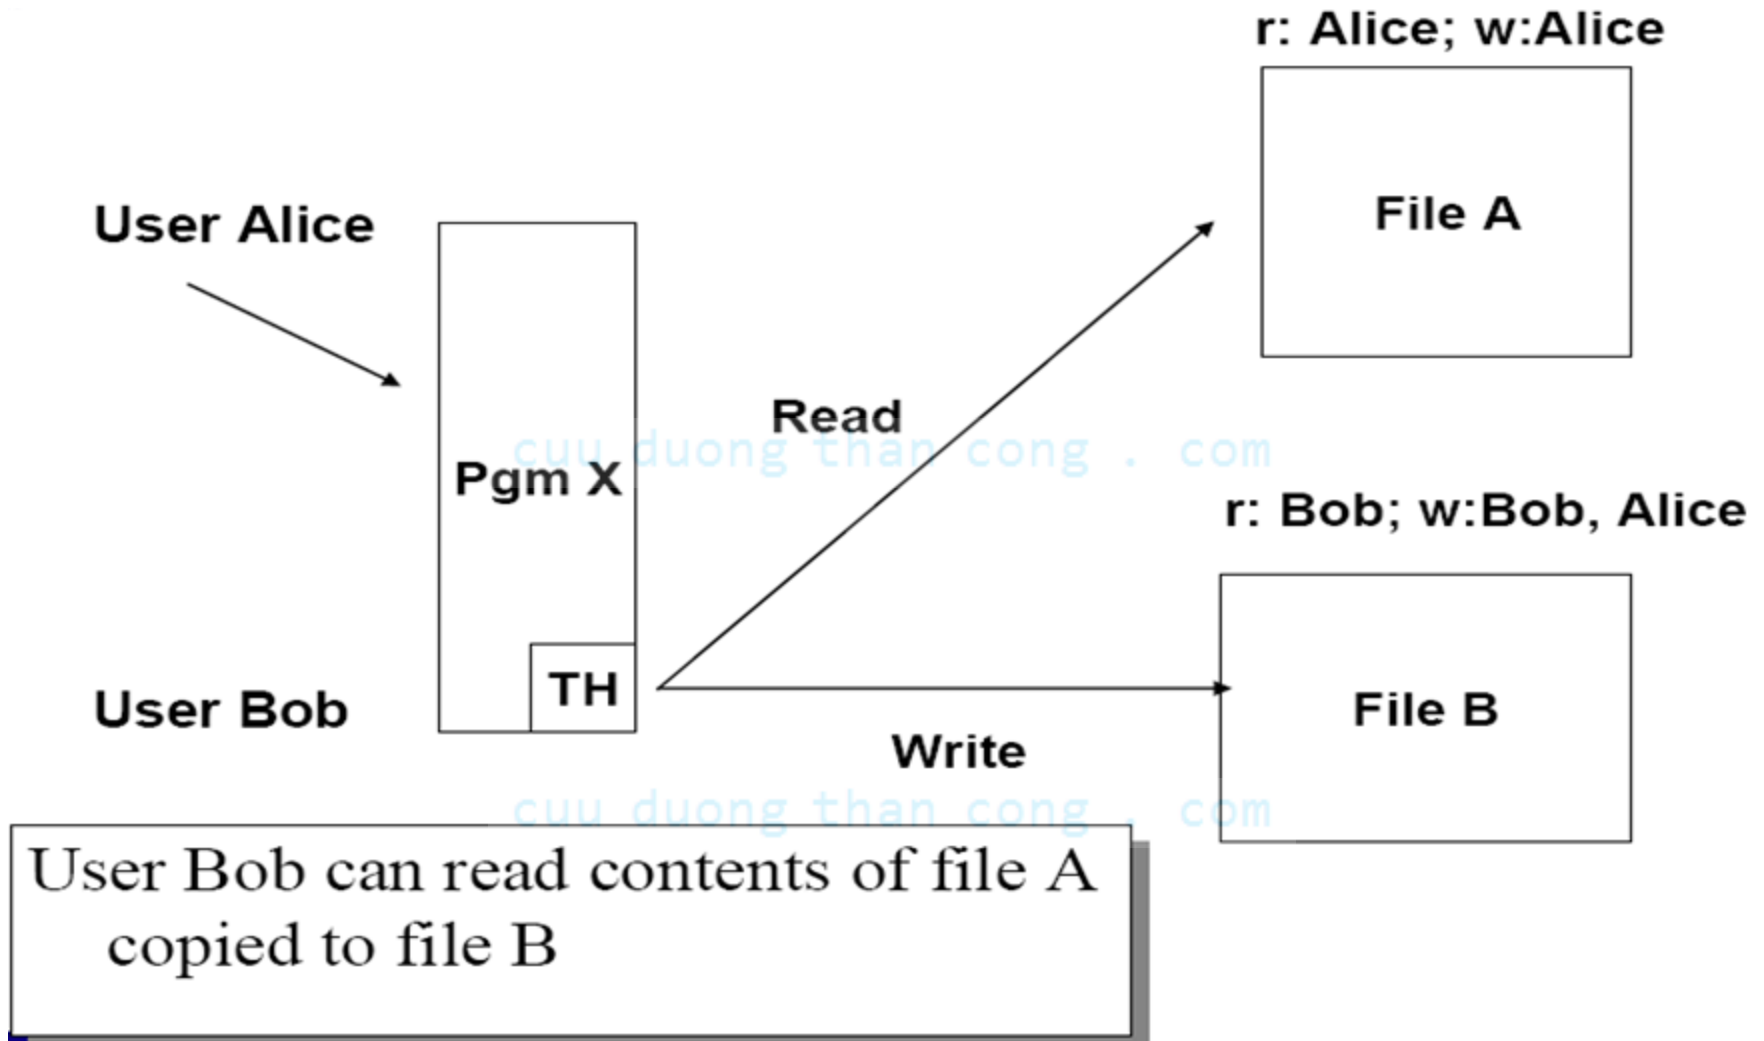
r: Alice; w:Alice

User Alice

File A

Read

cuu duong than cong . com

Pgm X

r: Bob; w:Bob, Alice

TH

User Bob

File B

Write

cuu duong than cong . com

User Bob can read contents of file A copied to file B